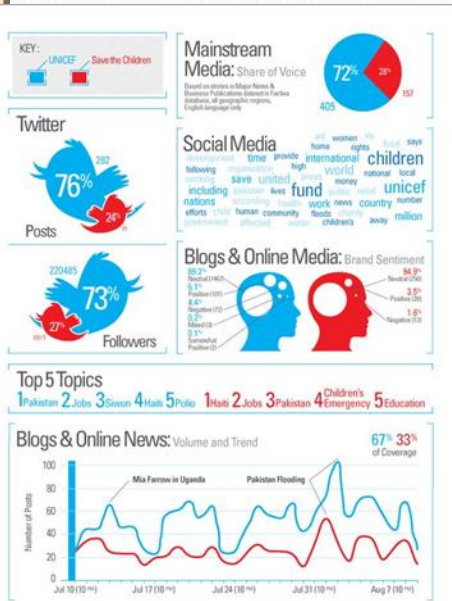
KEY:
UNICEF
Save the Children

Mainstream Media: Share of Voice
Based on stories in Major News & Business Publications dataset in Factiva database, all geographic regions, English language only
72%
28%
405
157

Twitter
282
76%
24%
Posts

220485
73%
27%
Followers

Social Media
women
home
rights
says
development
time
provide
international
children
following
high
world
national
local
save
united
money
including
lives
fund
public
unicef
nations
work
news
country
number
efforts
child
human
community
floods
away
million
children's

Blogs & Online Media: Brand Sentiment
89.2%
Neutral (1467)
6.1%
Positive (101)
4.4%
Negative (72)
0.2%
Mixed (3)
0.1%
Somewhat Positive (2)
94.9%
Neutral (354)
3.5%
Positive (39)
1.6%
Negative (13)

Top 5 Topics
1Pakistan 2Jobs 3Siwon 4Haiti 5Polio
1Haiti 2Jobs 3Pakistan 4Children's Emergency 5Education

Blogs & Online News: Volume and Trend
67% 33%
of Coverage
100
80
60
40
20
0
Number of Posts
Mia Farrow in Uganda
Pakistan Flooding
Jul 10 (10 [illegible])
Jul 17 (10 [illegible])
Jul 24 (10 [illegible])
Jul 31 (10 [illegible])
Aug 7 (10 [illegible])